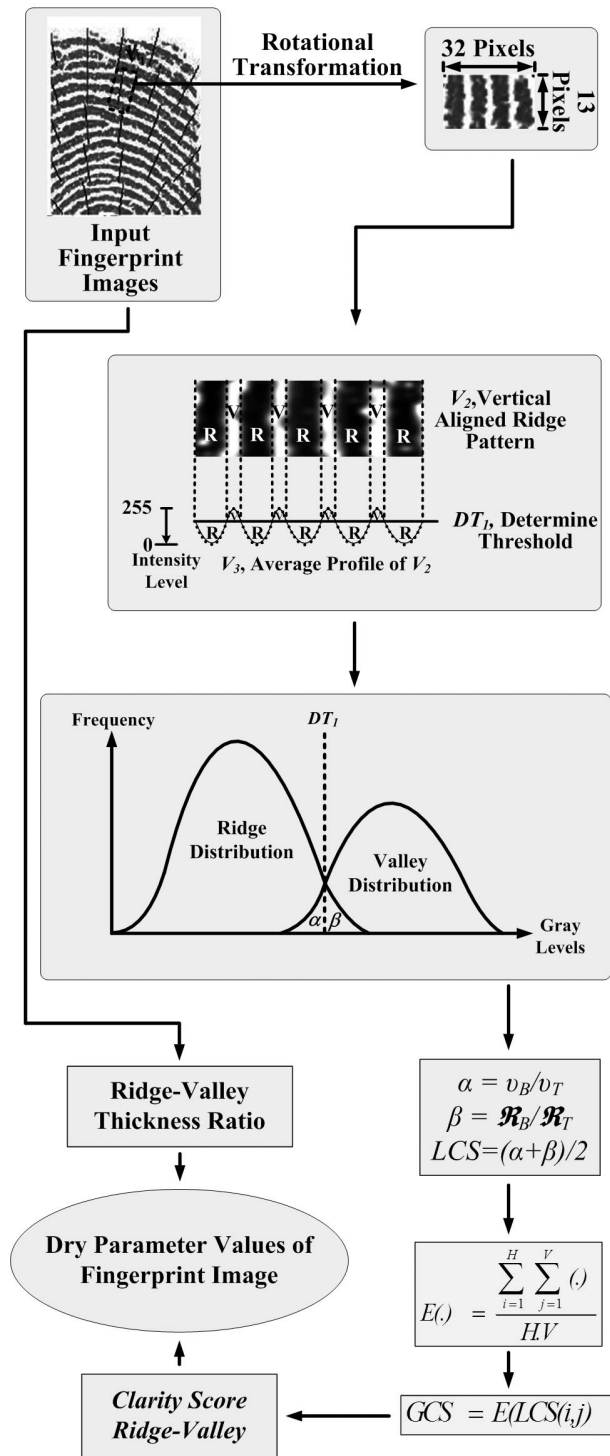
Rotational Transformation

32 Pixels

13 Pixels

Input Fingerprint Images

V V V V

R R R R R

$V_2$,Vertical Aligned Ridge Pattern

255

0

Intensity Level

R R R R R

$DT_1$, Determine Threshold

$V_3$, Average Profile of $V_2$

Frequency

$DT_1$

Ridge Distribution

Valley Distribution

$\alpha$ $\beta$

Gray Levels

Ridge-Valley Thickness Ratio

$\alpha = \upsilon_B/\upsilon_T$
$\beta = \mathfrak{R}_B/\mathfrak{R}_T$
$LCS=(\alpha+\beta)/2$

Dry Parameter Values of Fingerprint Image

$E(.) = \frac{\sum_{i=1}^{H}\sum_{j=1}^{V}(.)}{H.V}$

Clarity Score Ridge-Valley

$GCS = E(LCS(i,j)$